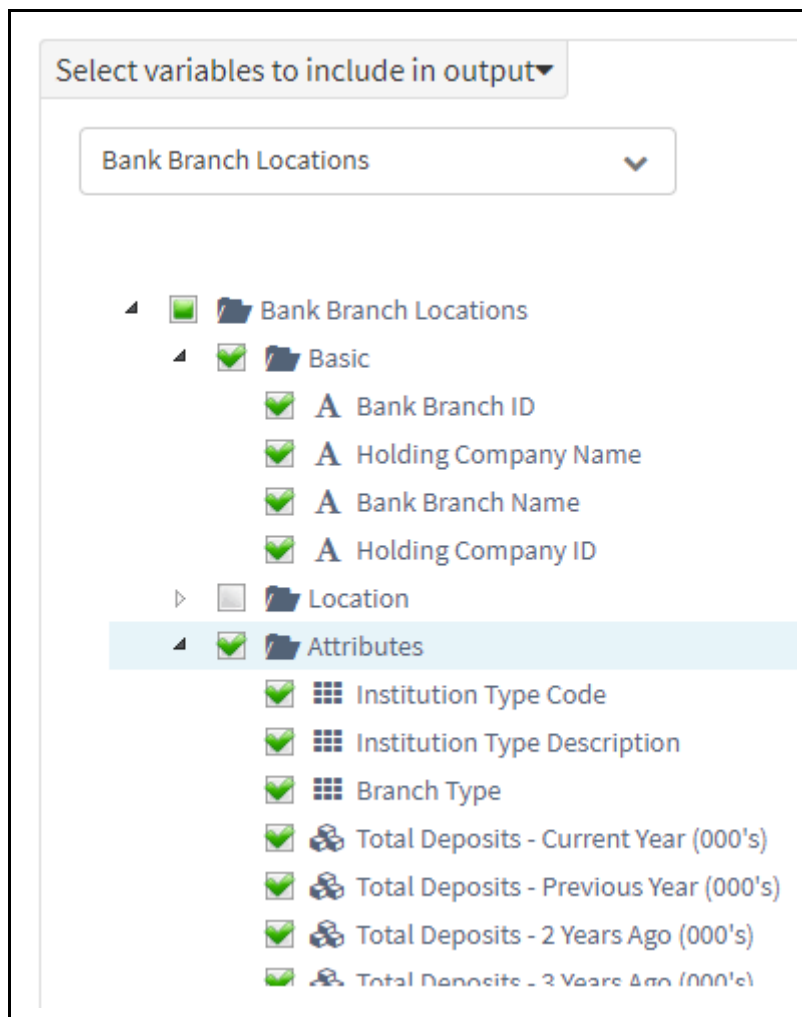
Select variables to include in output

Bank Branch Locations

Bank Branch Locations
Basic
A Bank Branch ID
A Holding Company Name
A Bank Branch Name
A Holding Company ID
Location
Attributes
Institution Type Code
Institution Type Description
Branch Type
Total Deposits - Current Year (000's)
Total Deposits - Previous Year (000's)
Total Deposits - 2 Years Ago (000's)
Total Deposits - 3 Years Ago (000's)